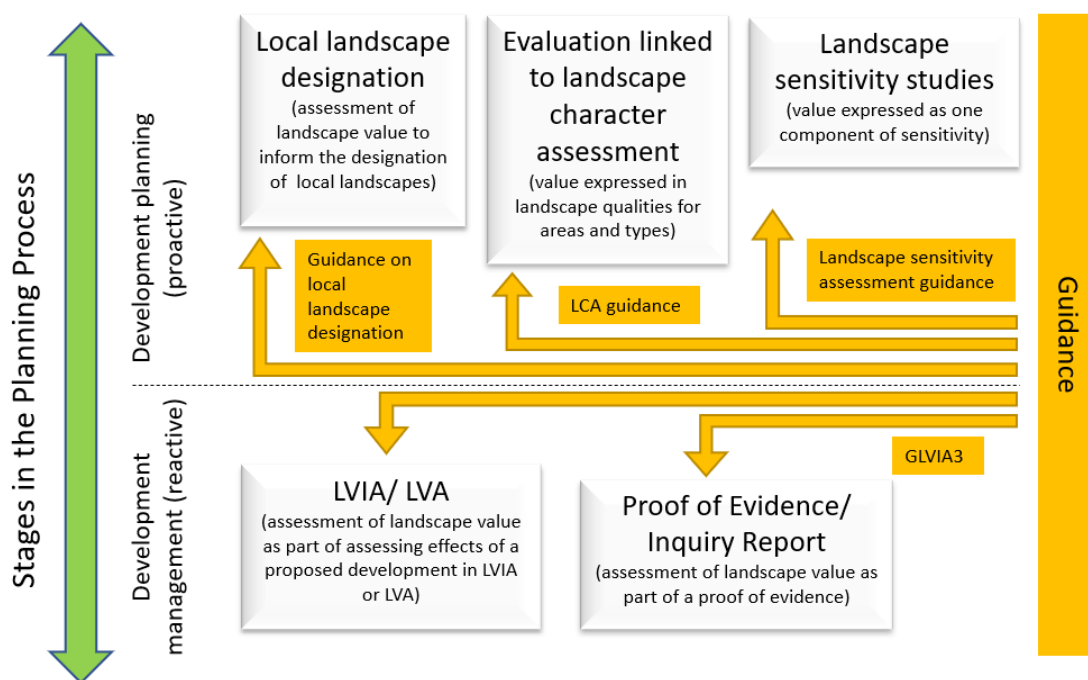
Stages in the Planning Process

Development planning (proactive)

Local landscape designation
(assessment of landscape value to inform the designation of local landscapes)

Evaluation linked to landscape character assessment
(value expressed in landscape qualities for areas and types)

Landscape sensitivity studies
(value expressed as one component of sensitivity)

Guidance on local landscape designation

LCA guidance

Landscape sensitivity assessment guidance

Guidance

Development management (reactive)

GLVIA3

LVIA/ LVA
(assessment of landscape value as part of assessing effects of a proposed development in LVIA or LVA)

Proof of Evidence/ Inquiry Report
(assessment of landscape value as part of a proof of evidence)